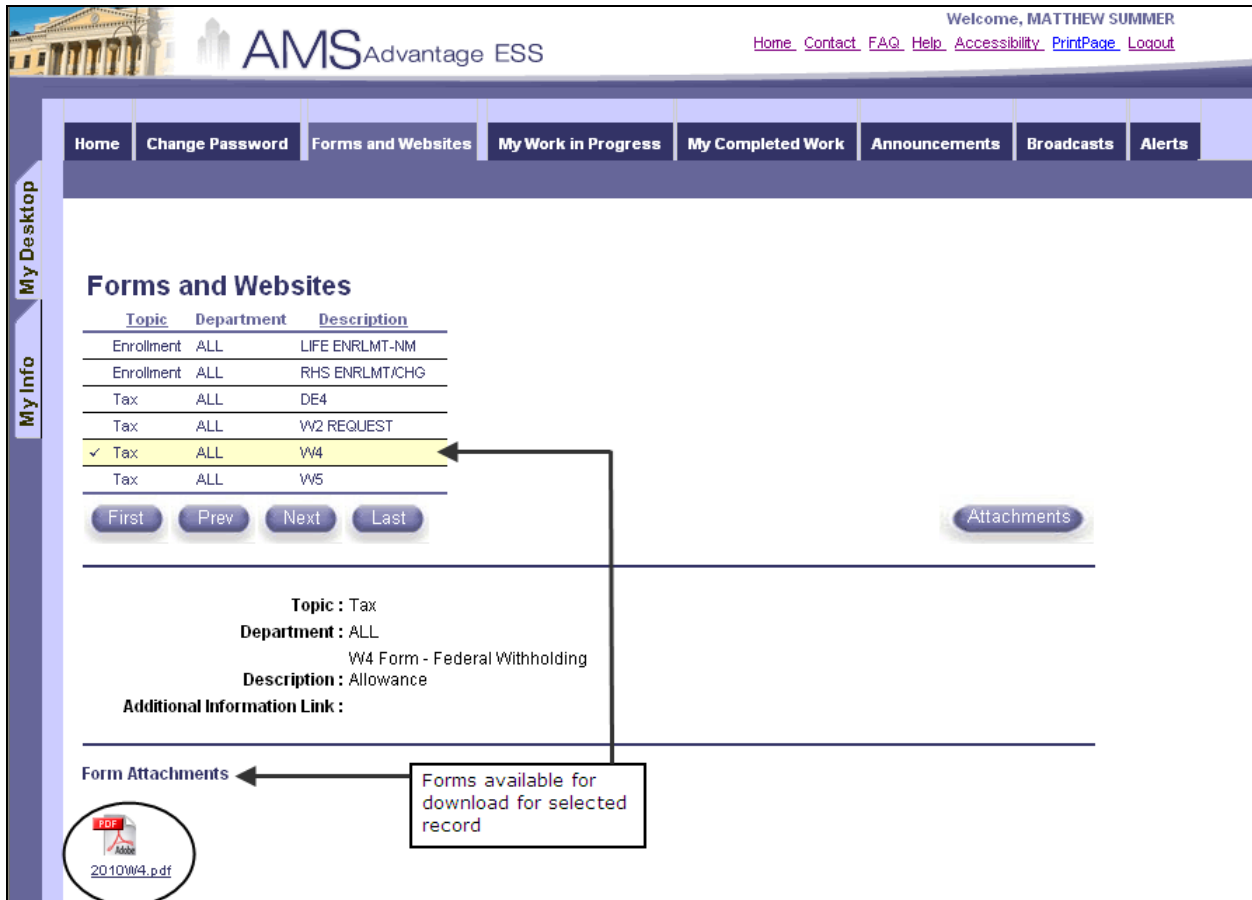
AMS Advantage ESS

Welcome, MATTHEW SUMMER
Home Contact FAQ Help Accessibility PrintPage Logout

Home | Change Password | Forms and Websites | My Work in Progress | My Completed Work | Announcements | Broadcasts | Alerts

My Desktop
My Info

Forms and Websites

| | Topic | Department | Description |
|---|---|---|---|
| | Enrollment | ALL | LIFE ENRLMT-NM |
| | Enrollment | ALL | RHS ENRLMT/CHG |
| | Tax | ALL | DE4 |
| | Tax | ALL | W2 REQUEST |
| ✓ | Tax | ALL | W4 |
| | Tax | ALL | W5 |

First Prev Next Last

Attachments

Topic : Tax
Department : ALL
Description : W4 Form - Federal Withholding Allowance
Additional Information Link :

Form Attachments

Forms available for download for selected record

PDF Adobe
2010W4.pdf